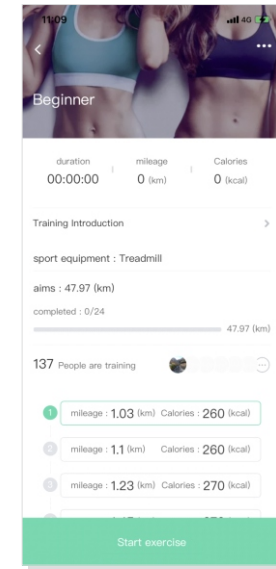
11:09 4G

<

Beginner

...

duration
00:00:00

mileage
0 (km)

Calories
0 (kcal)

Training Introduction >

sport equipment : Treadmill

aims : 47.97 (km)

completed : 0/24

47.97 (km)

137 People are training

1 mileage : 1.03 (km) Calories : 260 (kcal)

2 mileage : 1.1 (km) Calories : 260 (kcal)

3 mileage : 1.23 (km) Calories : 270 (kcal)

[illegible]

Start exercise